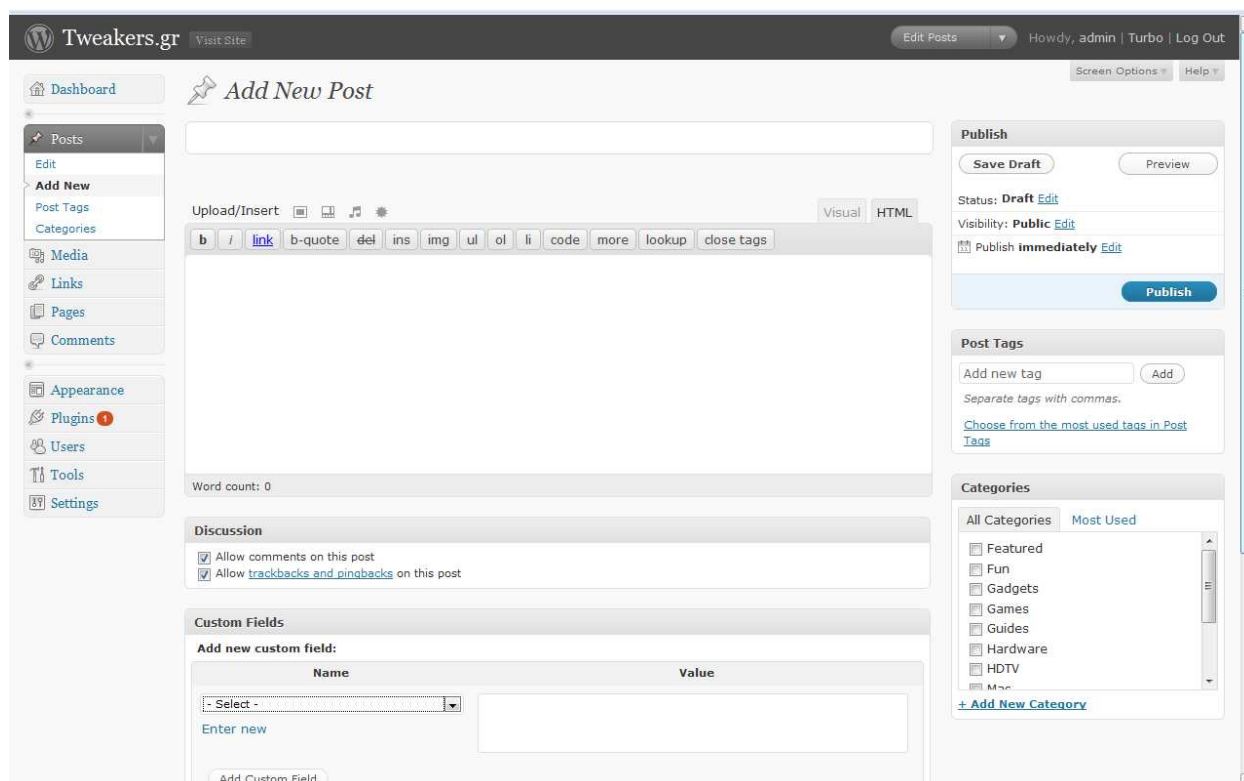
Tweakers.gr Visit Site

Edit Posts Howdy, admin | Turbo | Log Out

Screen Options Help

Dashboard

Posts
Edit
Add New
Post Tags
Categories

Media
Links
Pages
Comments

Appearance
Plugins 1
Users
Tools
Settings

Add New Post

Upload/Insert

Visual HTML

b i link b-quote del ins img ul ol li code more lookup close tags

Word count: 0

Discussion

Allow comments on this post
Allow trackbacks and pingbacks on this post

Custom Fields

Add new custom field:

| Name | Value |
|---|---|
| - Select - Enter new | |

Add Custom Field

Publish

Save Draft Preview

Status: Draft Edit

Visibility: Public Edit

Publish immediately Edit

Publish

Post Tags

Add new tag Add

Separate tags with commas.

Choose from the most used tags in Post Tags

Categories

All Categories Most Used

Featured
Fun
Gadgets
Games
Guides
Hardware
HDTV
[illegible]

+ Add New Category